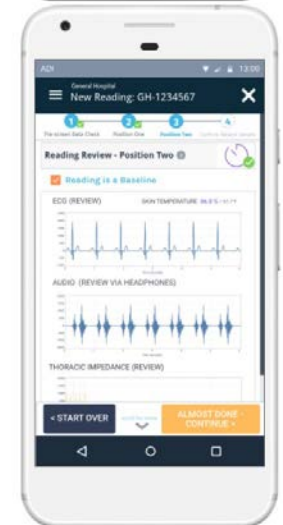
ADI

12:00

General Hospital

New Reading: GH-1234567

1

2

3

4

Pre-screen Data Check

Position One

Position Two

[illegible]

Reading Review - Position Two

Reading is a Baseline

ECG (REVIEW)

SKIN TEMPERATURE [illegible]

AUDIO (REVIEW VIA HEADPHONES)

THORACIC IMPEDANCE (REVIEW)

< START OVER

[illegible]

ALMOST DONE - CONTINUE >